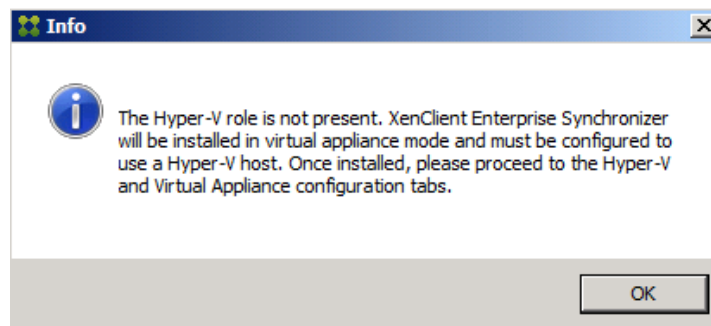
Info

The Hyper-V role is not present. XenClient Enterprise Synchronizer will be installed in virtual appliance mode and must be configured to use a Hyper-V host. Once installed, please proceed to the Hyper-V and Virtual Appliance configuration tabs.

OK